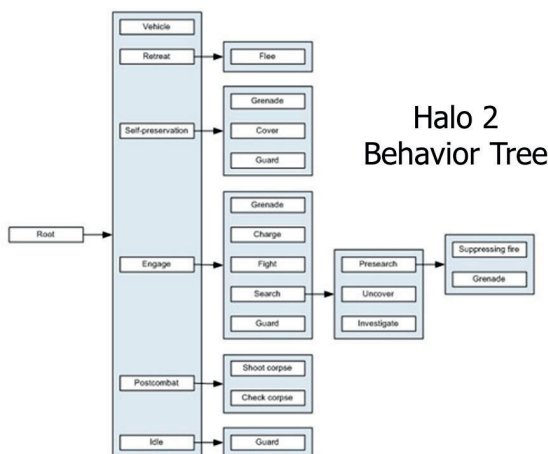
Halo 2
Behavior Tree

Root

Vehicle

Retreat

Flee

Self-preservation

Grenade

Cover

Guard

Engage

Grenade

Charge

Fight

Search

Guard

Presearch

Uncover

Investigate

Suppressing fire

Grenade

Postcombat

Shoot corpse

Check corpse

Idle

Guard